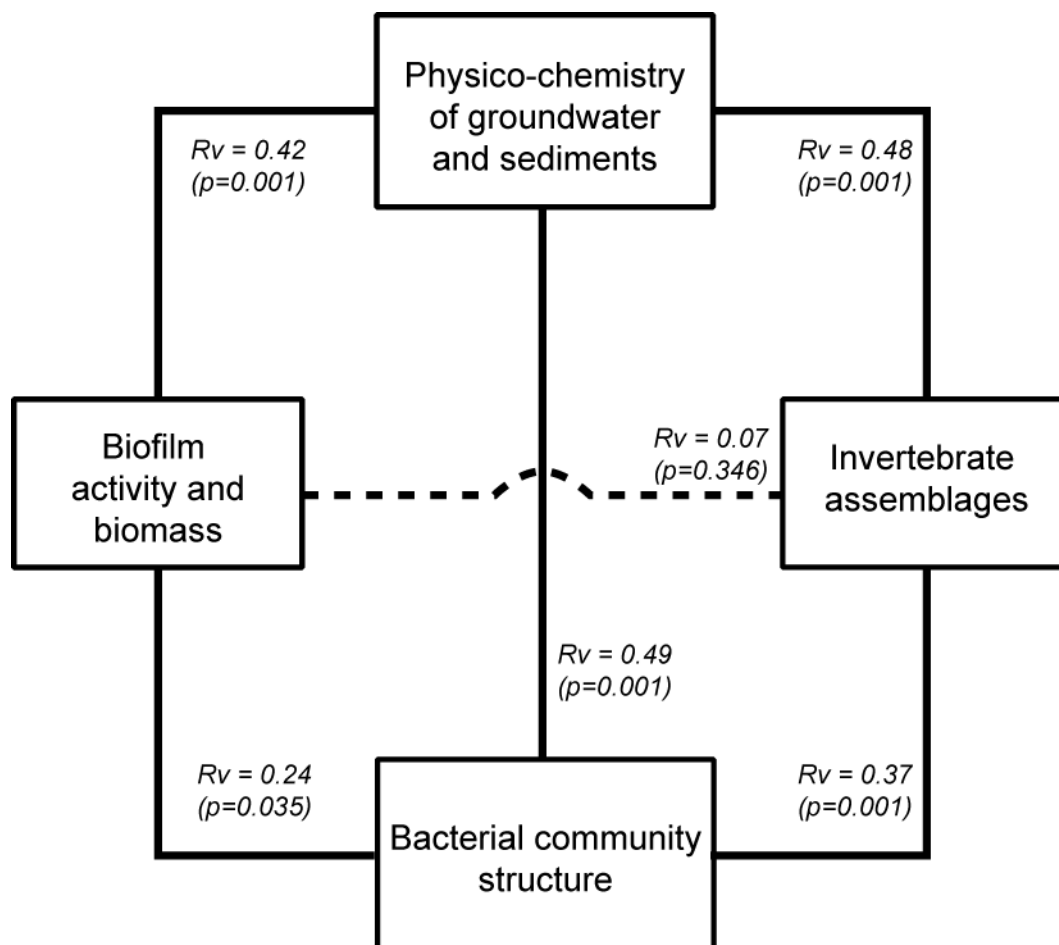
Physico-chemistry of groundwater and sediments

Rv = 0.42 (p=0.001)

Rv = 0.48 (p=0.001)

Biofilm activity and biomass

Rv = 0.07 (p=0.346)

Invertebrate assemblages

Rv = 0.49 (p=0.001)

Rv = 0.24 (p=0.035)

Rv = 0.37 (p=0.001)

Bacterial community structure